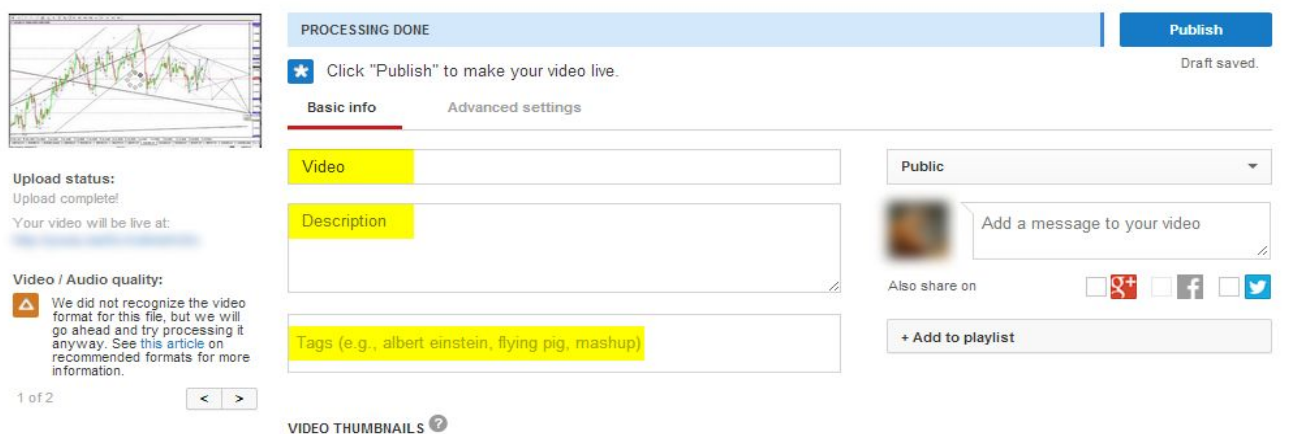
PROCESSING DONE

Publish

Click "Publish" to make your video live.

Draft saved.

Basic info

Advanced settings

Upload status:
Upload complete!
Your video will be live at:
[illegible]

Video / Audio quality:
We did not recognize the video format for this file, but we will go ahead and try processing it anyway. See this article on recommended formats for more information.

1 of 2

< >

Video

Description

Tags (e.g., albert einstein, flying pig, mashup)

Public

Add a message to your video

Also share on

+ Add to playlist

VIDEO THUMBNAILS